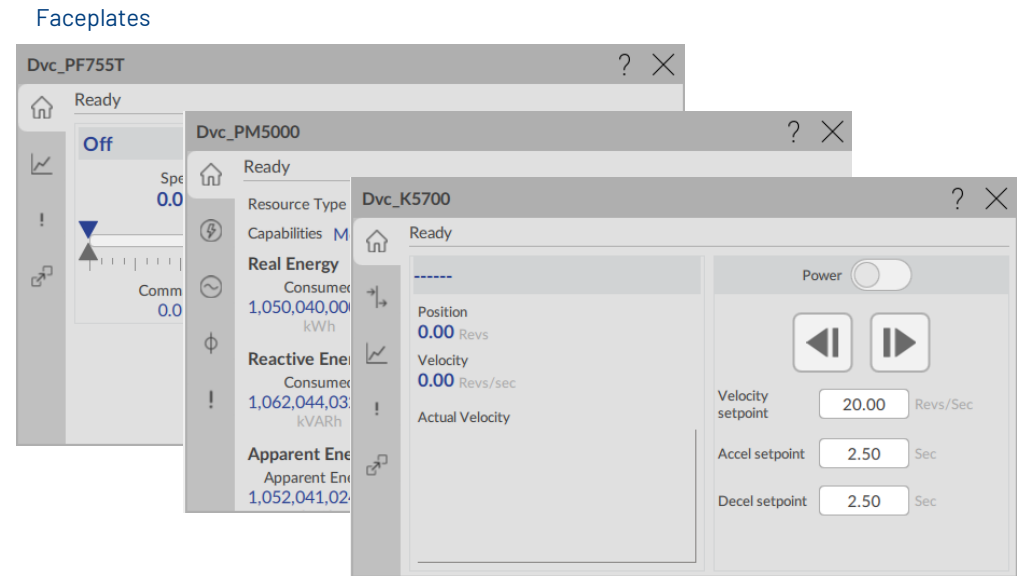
Faceplates

Dvc_PF755T
? ×
Ready
Off
Spe
0.0
Comm
0.0

Dvc_PM5000
? ×
Ready
Resource Type
Capabilities M
Real Energy
Consumed
1,050,040,00
kWh
Reactive Ener
Consumed
1,062,044,03
kVARh
Apparent Ene
Apparent Ene
1,052,041,02

Dvc_K5700
? ×
Ready
------
Position
0.00 Revs
Velocity
0.00 Revs/sec
Actual Velocity
Power
Velocity setpoint 20.00 Revs/Sec
Accel setpoint 2.50 Sec
Decel setpoint 2.50 Sec